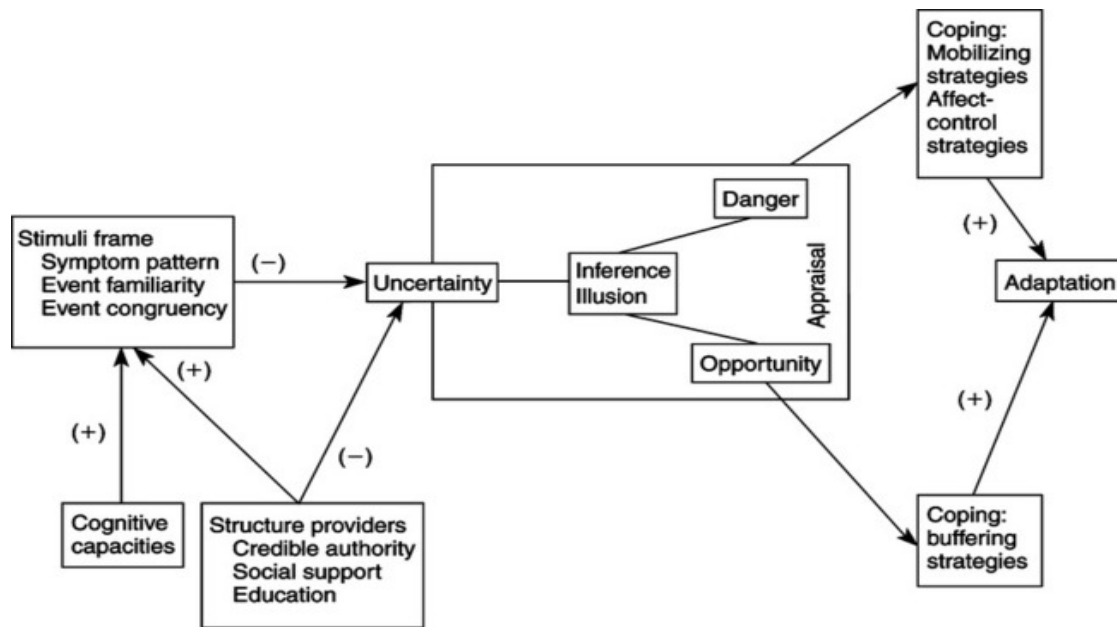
Stimuli frame
Symptom pattern
Event familiarity
Event congruency

(−)

Uncertainty

Inference
Illusion

Danger

Opportunity

Appraisal

Coping:
Mobilizing strategies
Affect-control strategies

(+)

Adaptation

(+)

Coping:
buffering strategies

(+)

(+)

(−)

Cognitive capacities

Structure providers
Credible authority
Social support
Education